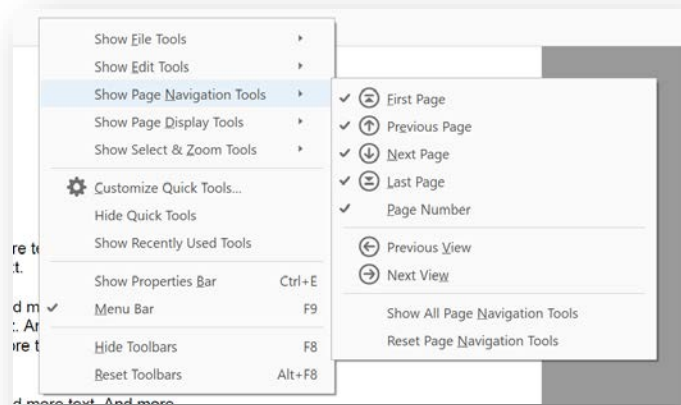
Show File Tools
Show Edit Tools
Show Page Navigation Tools
Show Page Display Tools
Show Select & Zoom Tools
Customize Quick Tools...
Hide Quick Tools
Show Recently Used Tools
Show Properties Bar Ctrl+E
✓ Menu Bar F9
Hide Toolbars F8
Reset Toolbars Alt+F8

✓ First Page
✓ Previous Page
✓ Next Page
✓ Last Page
✓ Page Number
Previous View
Next View
Show All Page Navigation Tools
Reset Page Navigation Tools

re t
t.
d m
. Ar
re t
d more text. And more